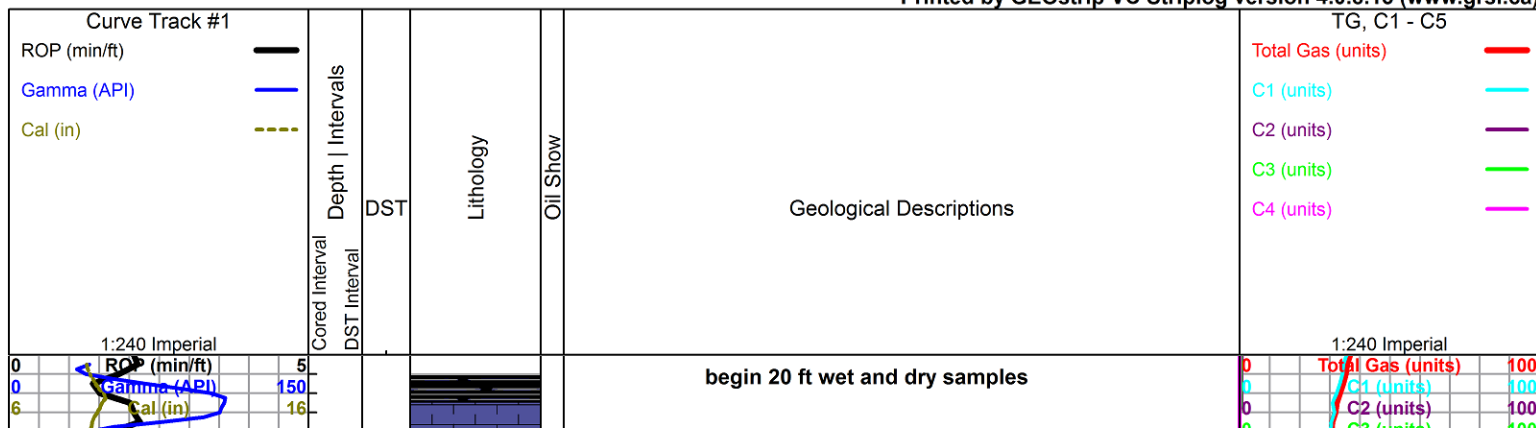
Printed by GEOstrip VC Striplog version 4.0.8.16 (www.grsi.ca)

Curve Track #1
ROP (min/ft)
Gamma (API)
Cal (in)
1:240 Imperial

Depth | Intervals
Cored Interval
DST Interval
DST
Lithology
Oil Show
Geological Descriptions

TG, C1 - C5
Total Gas (units)
C1 (units)
C2 (units)
C3 (units)
C4 (units)
1:240 Imperial

0 ROP (min/ft) 5
0 Gamma (API) 150
6 Cal (in) 16

begin 20 ft wet and dry samples

0 Total Gas (units) 100
0 C1 (units) 100
0 C2 (units) 100
0 C3 (units)